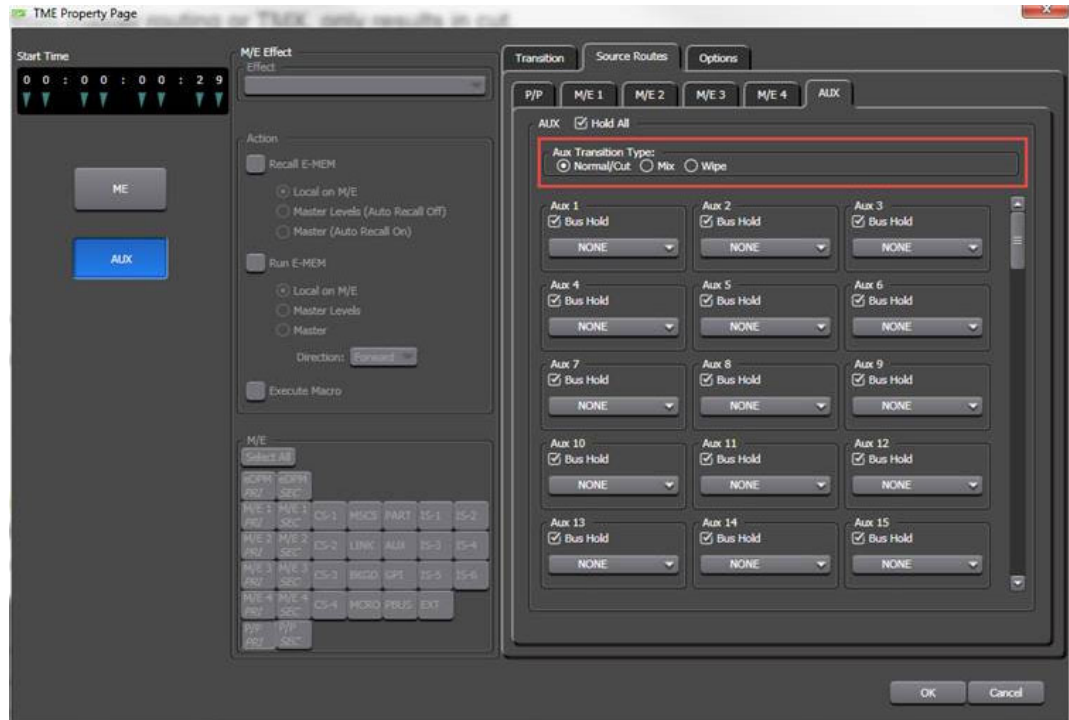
TME Property Page

Start Time
0 0 : 0 0 : 0 0 : 2 9

ME

AUX

M/E Effect
Effect

Action
Recall E-MEM
Local on M/E
Master Levels (Auto Recall Off)
Master (Auto Recall On)
Run E-MEM
Local on M/E
Master Levels
Master
Direction: Forward
Execute Macro

M/E
Select All
eDPM PRI eDPM SEC
M/E 1 PRI M/E 1 SEC CS-1 MSCS PART IS-1 IS-2
M/E 2 PRI M/E 2 SEC CS-2 LINK AUX IS-3 IS-4
M/E 3 PRI M/E 3 SEC CS-3 BKGD GPI IS-5 IS-6
M/E 4 PRI M/E 4 SEC CS-4 MCRO PBUS EXT
P/P PRI P/P SEC

Transition | Source Routes | Options

P/P | M/E 1 | M/E 2 | M/E 3 | M/E 4 | AUX

AUX ☑ Hold All

Aux Transition Type:
Normal/Cut Mix Wipe

Aux 1 ☑ Bus Hold NONE
Aux 2 ☑ Bus Hold NONE
Aux 3 ☑ Bus Hold NONE
Aux 4 ☑ Bus Hold NONE
Aux 5 ☑ Bus Hold NONE
Aux 6 ☑ Bus Hold NONE
Aux 7 ☑ Bus Hold NONE
Aux 8 ☑ Bus Hold NONE
Aux 9 ☑ Bus Hold NONE
Aux 10 ☑ Bus Hold NONE
Aux 11 ☑ Bus Hold NONE
Aux 12 ☑ Bus Hold NONE
Aux 13 ☑ Bus Hold NONE
Aux 14 ☑ Bus Hold NONE
Aux 15 ☑ Bus Hold NONE

OK Cancel